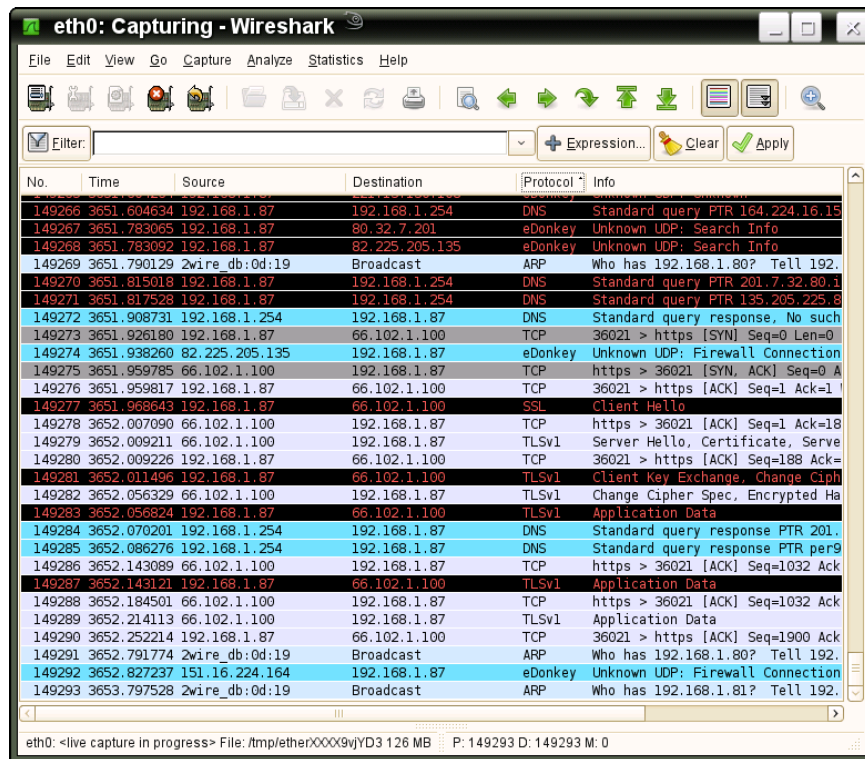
eth0: Capturing - Wireshark

File Edit View Go Capture Analyze Statistics Help

Filter: Expression... Clear Apply

| No. | Time | Source | Destination | Protocol | Info |
|---|---|---|---|---|---|
| 149266 | 3651.604634 | 192.168.1.87 | 192.168.1.254 | DNS | Standard query PTR 164.224.16.15 |
| 149267 | 3651.783065 | 192.168.1.87 | 80.32.7.201 | eDonkey | Unknown UDP: Search Info |
| 149268 | 3651.783092 | 192.168.1.87 | 82.225.205.135 | eDonkey | Unknown UDP: Search Info |
| 149269 | 3651.790129 | 2wire_db:0d:19 | Broadcast | ARP | Who has 192.168.1.80? Tell 192. |
| 149270 | 3651.815018 | 192.168.1.87 | 192.168.1.254 | DNS | Standard query PTR 201.7.32.80.i |
| 149271 | 3651.817528 | 192.168.1.87 | 192.168.1.254 | DNS | Standard query PTR 135.205.225.8 |
| 149272 | 3651.908731 | 192.168.1.254 | 192.168.1.87 | DNS | Standard query response, No such |
| 149273 | 3651.926180 | 192.168.1.87 | 66.102.1.100 | TCP | 36021 > https [SYN] Seq=0 Len=0 |
| 149274 | 3651.938260 | 82.225.205.135 | 192.168.1.87 | eDonkey | Unknown UDP: Firewall Connection |
| 149275 | 3651.959785 | 66.102.1.100 | 192.168.1.87 | TCP | https > 36021 [SYN, ACK] Seq=0 A |
| 149276 | 3651.959817 | 192.168.1.87 | 66.102.1.100 | TCP | 36021 > https [ACK] Seq=1 Ack=1 |
| 149277 | 3651.968643 | 192.168.1.87 | 66.102.1.100 | SSL | Client Hello |
| 149278 | 3652.007090 | 66.102.1.100 | 192.168.1.87 | TCP | https > 36021 [ACK] Seq=1 Ack=18 |
| 149279 | 3652.009211 | 66.102.1.100 | 192.168.1.87 | TLSv1 | Server Hello, Certificate, Serve |
| 149280 | 3652.009226 | 192.168.1.87 | 66.102.1.100 | TCP | 36021 > https [ACK] Seq=188 Ack= |
| 149281 | 3652.011496 | 192.168.1.87 | 66.102.1.100 | TLSv1 | Client Key Exchange, Change Ciph |
| 149282 | 3652.056329 | 66.102.1.100 | 192.168.1.87 | TLSv1 | Change Cipher Spec, Encrypted Ha |
| 149283 | 3652.056824 | 192.168.1.87 | 66.102.1.100 | TLSv1 | Application Data |
| 149284 | 3652.070201 | 192.168.1.254 | 192.168.1.87 | DNS | Standard query response PTR 201. |
| 149285 | 3652.086276 | 192.168.1.254 | 192.168.1.87 | DNS | Standard query response PTR per9 |
| 149286 | 3652.143089 | 66.102.1.100 | 192.168.1.87 | TCP | https > 36021 [ACK] Seq=1032 Ack |
| 149287 | 3652.143121 | 192.168.1.87 | 66.102.1.100 | TLSv1 | Application Data |
| 149288 | 3652.184501 | 66.102.1.100 | 192.168.1.87 | TCP | https > 36021 [ACK] Seq=1032 Ack |
| 149289 | 3652.214113 | 66.102.1.100 | 192.168.1.87 | TLSv1 | Application Data |
| 149290 | 3652.252214 | 192.168.1.87 | 66.102.1.100 | TCP | 36021 > https [ACK] Seq=1900 Ack |
| 149291 | 3652.791774 | 2wire_db:0d:19 | Broadcast | ARP | Who has 192.168.1.80? Tell 192. |
| 149292 | 3652.827237 | 151.16.224.164 | 192.168.1.87 | eDonkey | Unknown UDP: Firewall Connection |
| 149293 | 3653.797528 | 2wire_db:0d:19 | Broadcast | ARP | Who has 192.168.1.81? Tell 192. |

eth0: <live capture in progress> File: /tmp/etherXXXX9vjYD3 126 MB P: 149293 D: 149293 M: 0